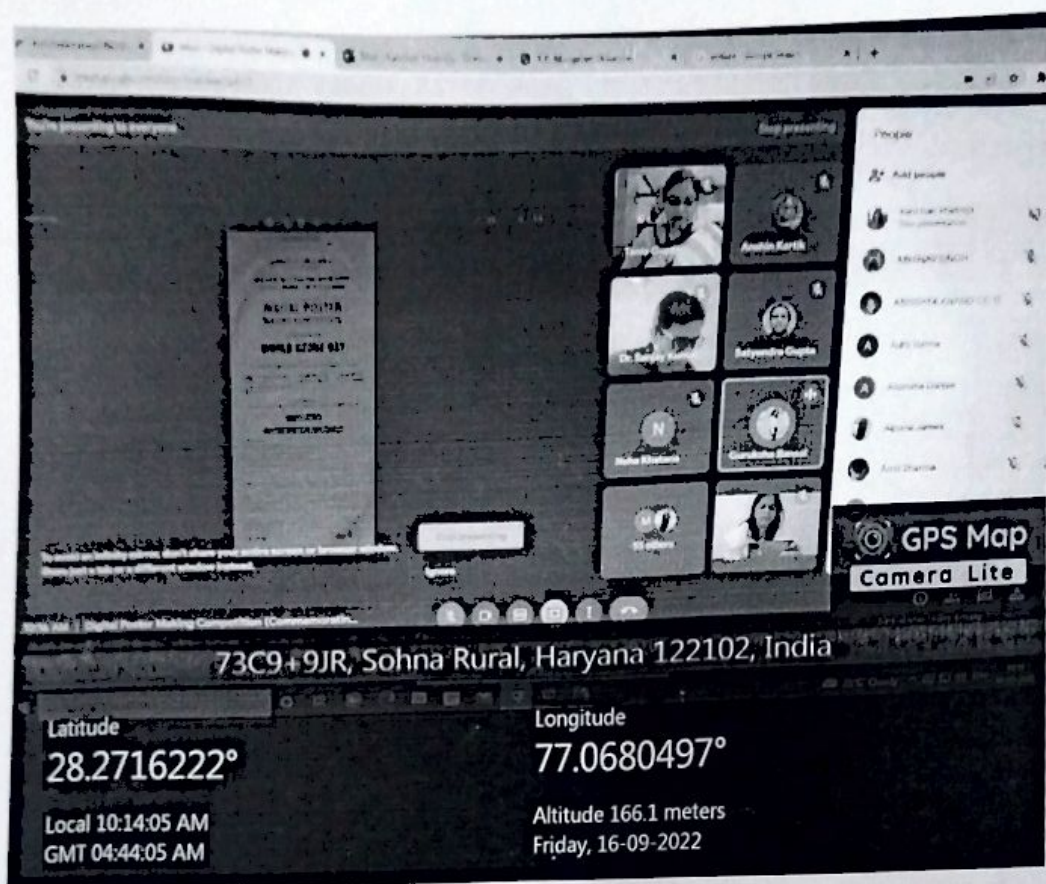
You're presenting to everyone

Stop presenting

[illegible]

DIGITAL POSTER

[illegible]

Stop presenting

People

Add people

Anshin Kartik

Satyendra Gupta

Neha Khatana

Dr. Sanjay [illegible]

10 others

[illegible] Digital Poster Making Competition (Commemorati...

GPS Map Camera Lite

73C9+9JR, Sohna Rural, Haryana 122102, India

Latitude
28.2716222°

Longitude
77.0680497°

Local 10:14:05 AM
GMT 04:44:05 AM

Altitude 166.1 meters
Friday, 16-09-2022